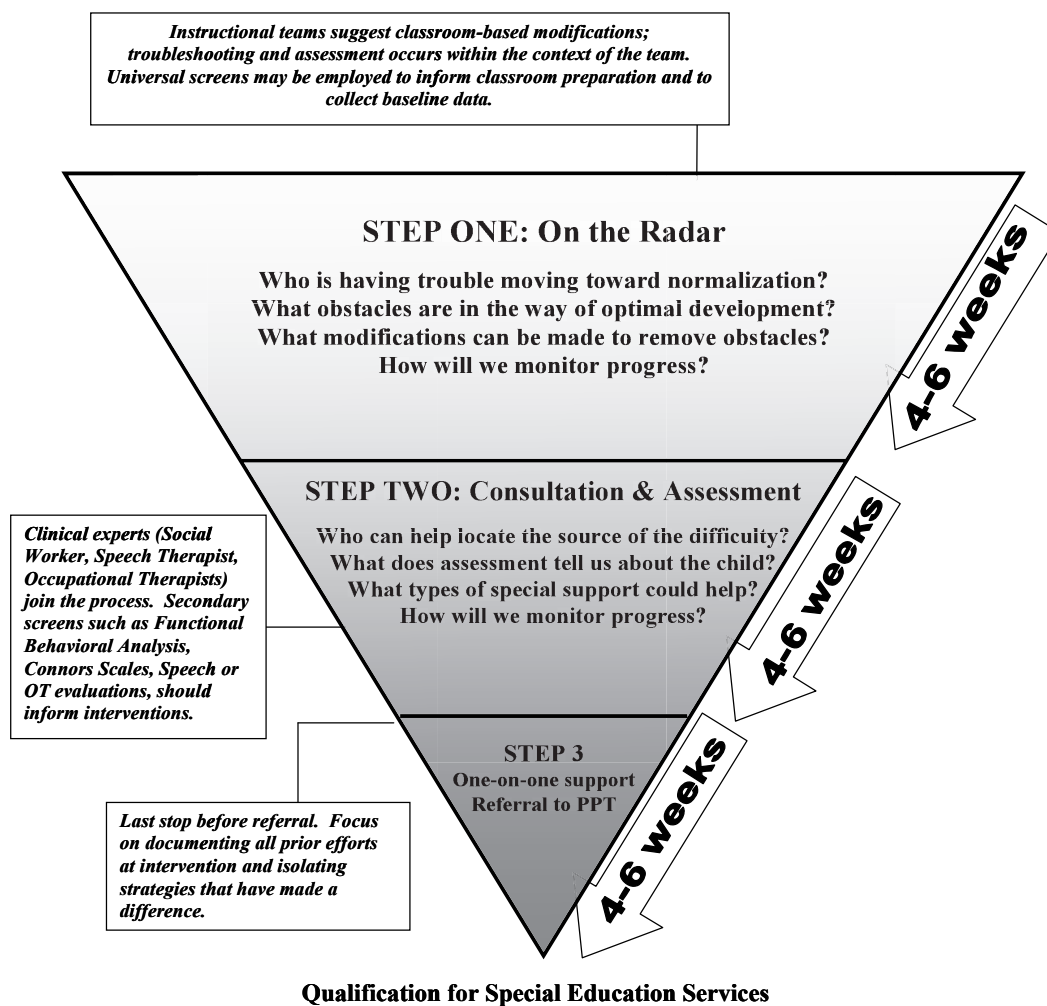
Instructional teams suggest classroom-based modifications; troubleshooting and assessment occurs within the context of the team. Universal screens may be employed to inform classroom preparation and to collect baseline data.

STEP ONE: On the Radar

Who is having trouble moving toward normalization?
What obstacles are in the way of optimal development?
What modifications can be made to remove obstacles?
How will we monitor progress?

4-6 weeks

STEP TWO: Consultation & Assessment

Who can help locate the source of the difficulty?
What does assessment tell us about the child?
What types of special support could help?
How will we monitor progress?

4-6 weeks

Clinical experts (Social Worker, Speech Therapist, Occupational Therapists) join the process. Secondary screens such as Functional Behavioral Analysis, Connors Scales, Speech or OT evaluations, should inform interventions.

STEP 3
One-on-one support
Referral to PPT

4-6 weeks

Last stop before referral. Focus on documenting all prior efforts at intervention and isolating strategies that have made a difference.

Qualification for Special Education Services